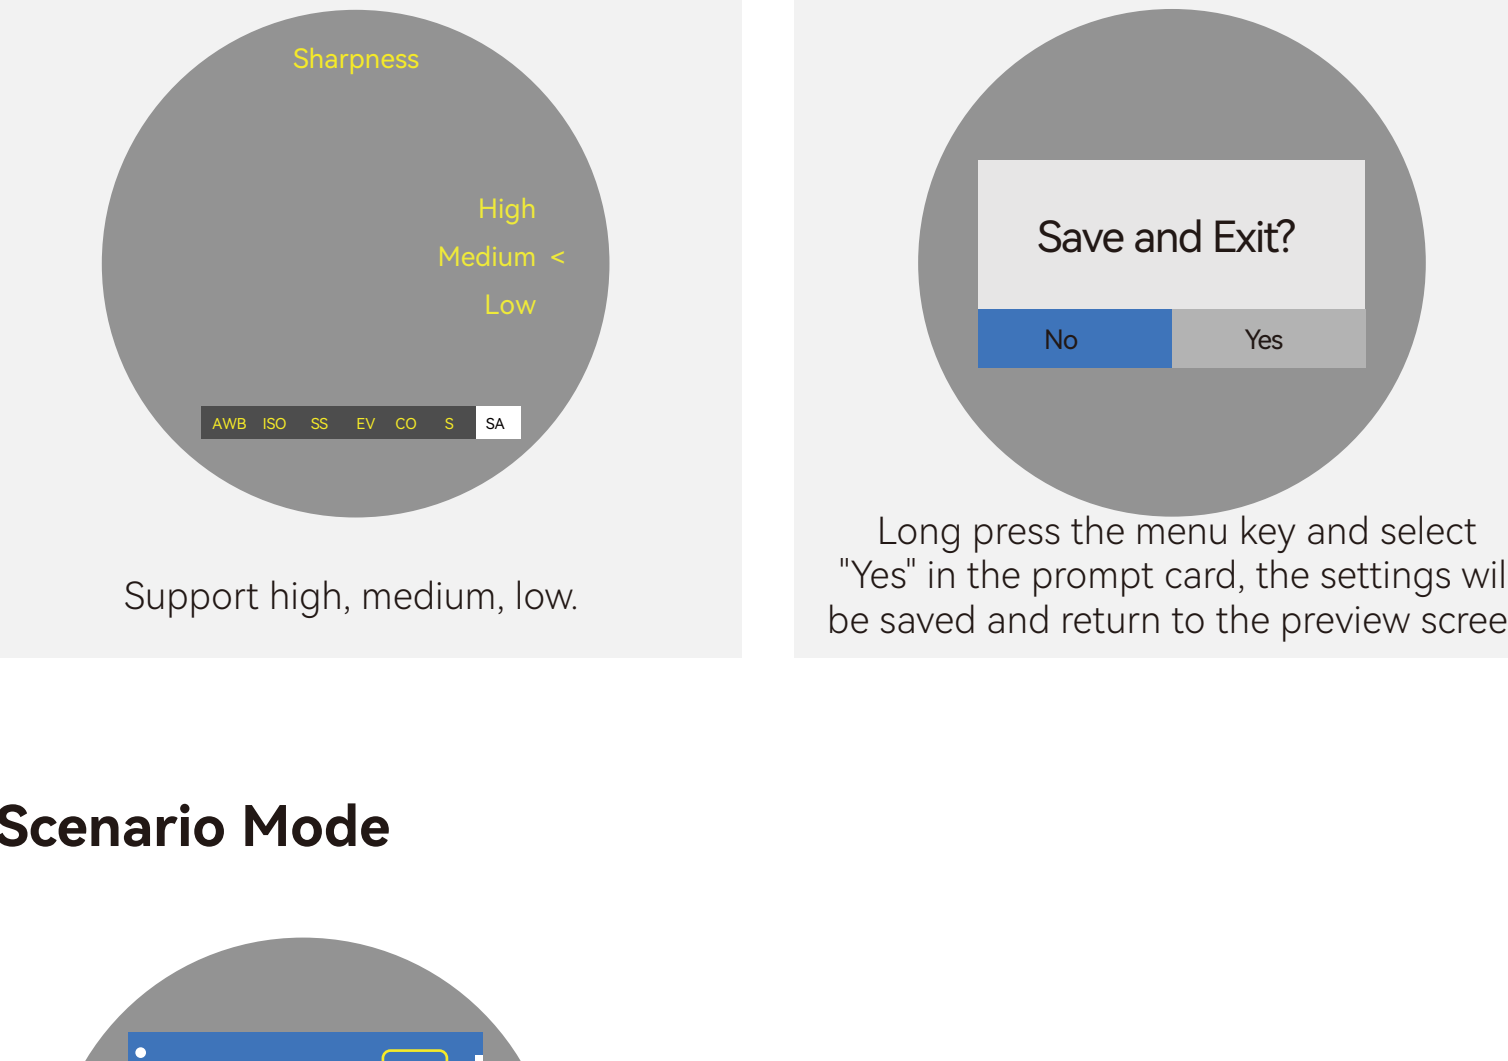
Sharpness

High

Medium <

Low

AWB ISO SS EV CO S SA

Support high, medium, low.

Save and Exit?

No Yes

Long press the menu key and select "Yes" in the prompt card, the settings wil be saved and return to the preview scree

Scenario Mode